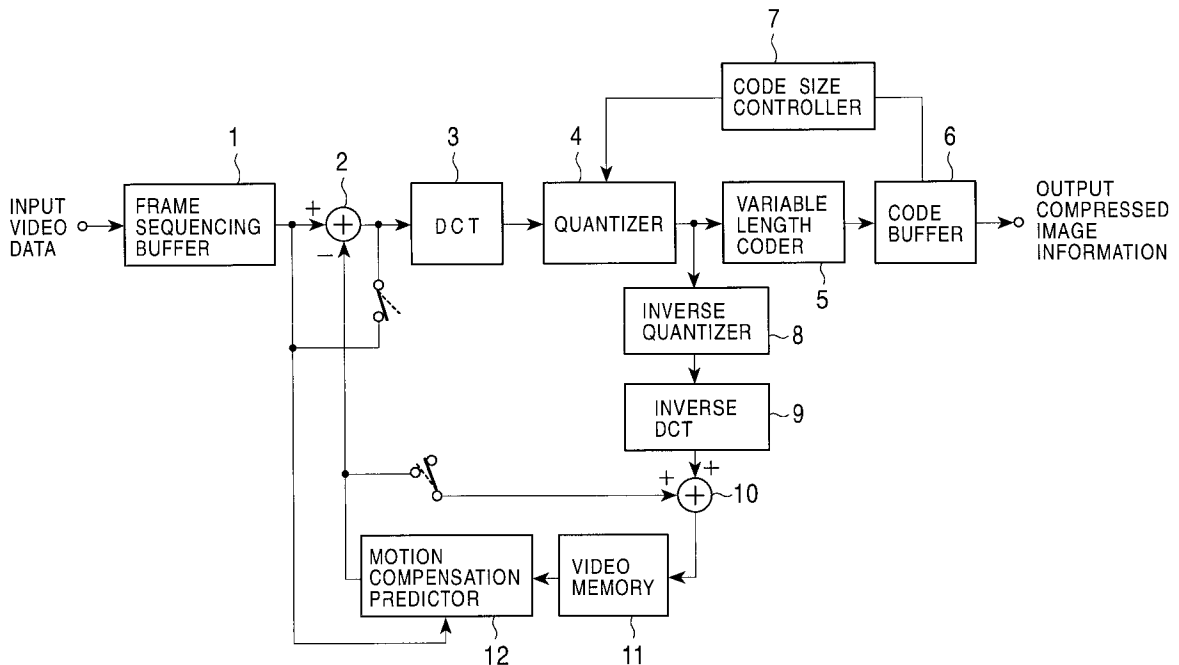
7
CODE SIZE CONTROLLER

1
2
3
4
6

INPUT VIDEO DATA

FRAME SEQUENCING BUFFER

+
−

DCT

QUANTIZER

VARIABLE LENGTH CODER

CODE BUFFER

OUTPUT COMPRESSED IMAGE INFORMATION

5

INVERSE QUANTIZER
8

INVERSE DCT
9

+
+
10

MOTION COMPENSATION PREDICTOR

VIDEO MEMORY

12
11